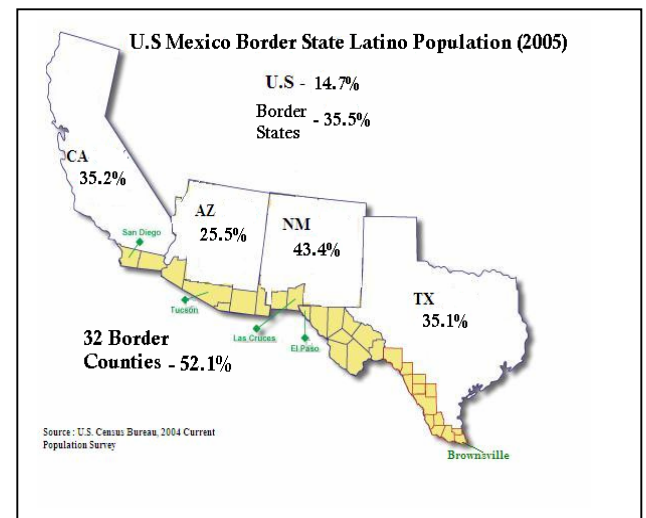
U.S Mexico Border State Latino Population (2005)

U.S - 14.7%

Border States - 35.5%

CA
35.2%

AZ
25.5%

NM
43.4%

TX
35.1%

San Diego

Tucson

Las Cruces

El Paso

Brownsville

32 Border Counties - 52.1%

Source : U.S. Census Bureau, 2004 Current Population Survey